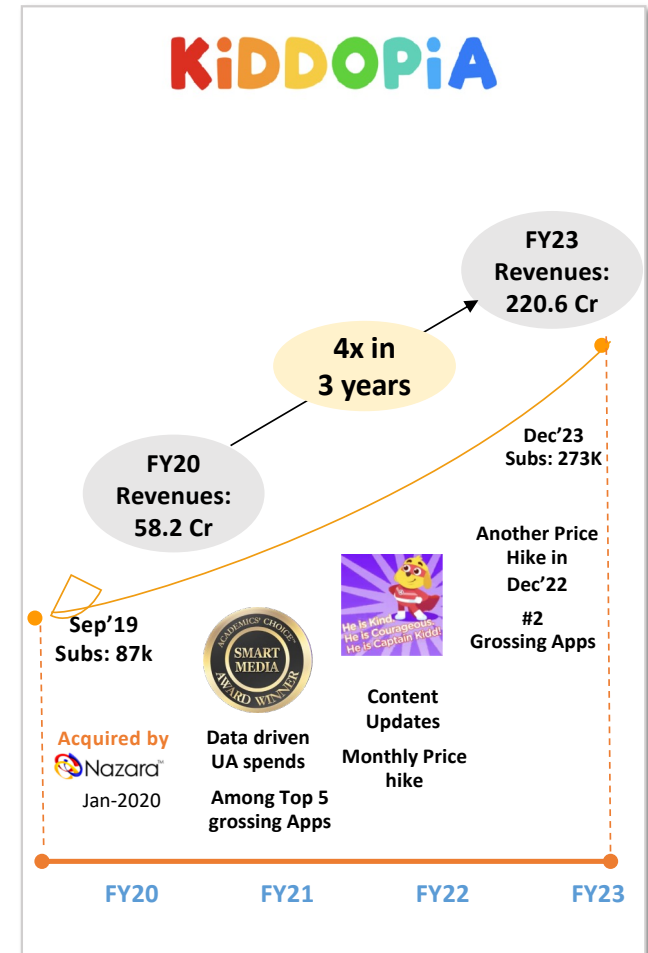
KiDDOPiA

FY23 Revenues: 220.6 Cr

4x in 3 years

FY20 Revenues: 58.2 Cr

Dec'23 Subs: 273K

Another Price Hike in Dec'22

#2 Grossing Apps

Sep'19 Subs: 87k

ACADEMICS' CHOICE SMART MEDIA AWARD WINNER

He is Kind. He is Courageous. He is Captain Kidd!

Content Updates

Monthly Price hike

Acquired by Nazara™ Jan-2020

Data driven UA spends

Among Top 5 grossing Apps

FY20 FY21 FY22 FY23